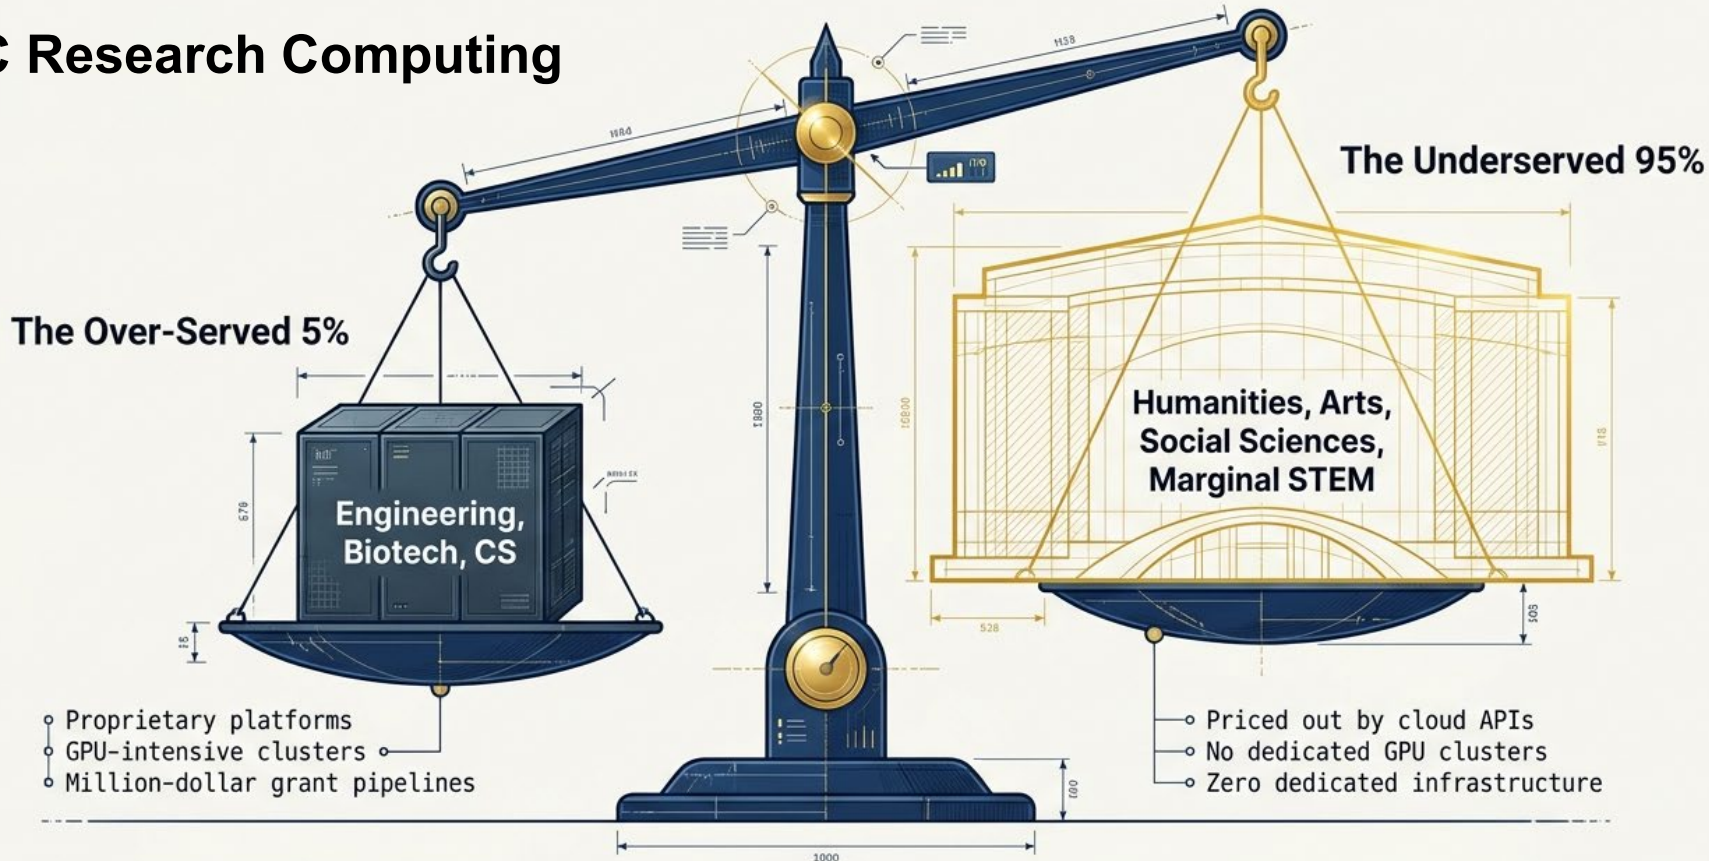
C Research Computing

The Over-Served 5%

Engineering, Biotech, CS

The Underserved 95%

Humanities, Arts, Social Sciences, Marginal STEM

Proprietary platforms
GPU-intensive clusters
Million-dollar grant pipelines

Priced out by cloud APIs
No dedicated GPU clusters
Zero dedicated infrastructure

1000